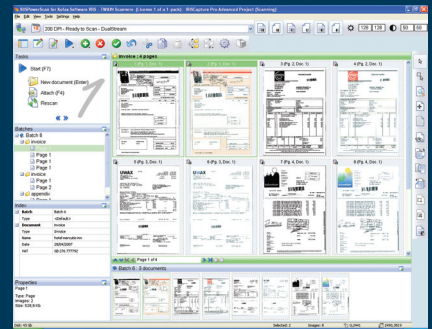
RISPowerScan for Kofax Software RIS - TWAIN Scanner (Licenses 1 of 1 pack) - RISCapture Pro Advanced Project (Scanning)

File Edit View Tools Settings Help

200 DPI - Ready to Scan - DualStream

128 128 50 50

Tasks

Start (F7)

New document (Enter)

Attach (F4)

Rescan

Batches

Batch 6

Invoice

Page 1

Page 1

Page 1

Page 1

Invoice

Page 1

Page 1

Page 1

appendix

Index

Batch Batch 6

Type ICR Batch

Document Invoice

Type Invoice

Name

Date 28/04/2007

VAT

Invoice (4 pages)

1 (Pg 1, Doc 1)

2 (Pg 2, Doc 1)

3 (Pg 3, Doc 1)

4 (Pg 4, Doc 1)

5 (Pg 1, Doc 1)

6 (Pg 2, Doc 1)

7 (Pg 3, Doc 1)

8 (Pg 4, Doc 1)

Page 1 of 4

Batch 6 - 3 documents

Properties

Page 1

Type: Page

Images: 2

Size: 535,8 Kb

Selected: 2

Images: 8